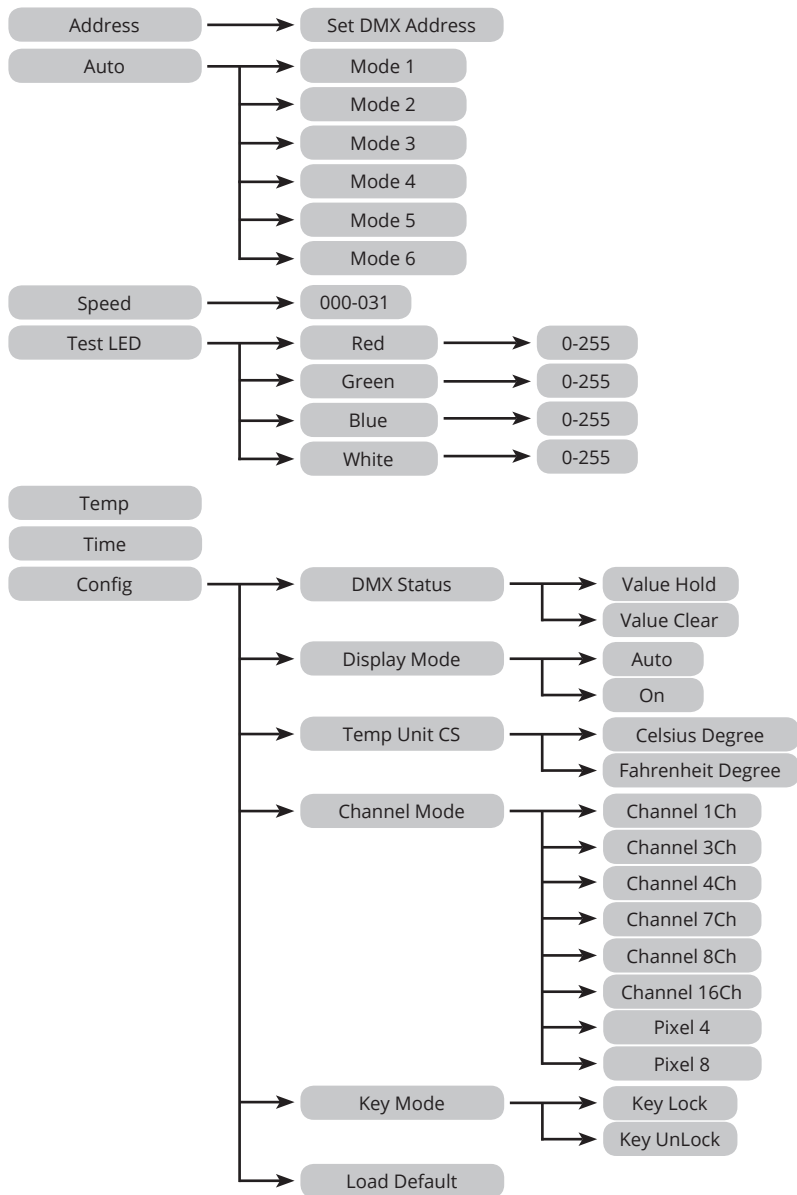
Address
Set DMX Address
Auto
Mode 1
Mode 2
Mode 3
Mode 4
Mode 5
Mode 6
Speed
000-031
Test LED
Red
0-255
Green
0-255
Blue
0-255
White
0-255
Temp
Time
Config
DMX Status
Value Hold
Value Clear
Display Mode
Auto
On
Temp Unit CS
Celsius Degree
Fahrenheit Degree
Channel Mode
Channel 1Ch
Channel 3Ch
Channel 4Ch
Channel 7Ch
Channel 8Ch
Channel 16Ch
Pixel 4
Pixel 8
Key Mode
Key Lock
Key UnLock
Load Default